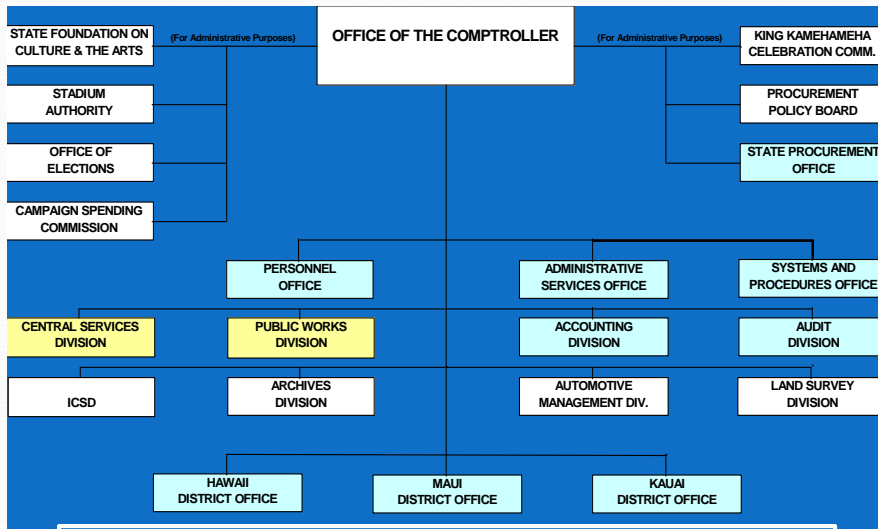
STATE FOUNDATION ON CULTURE & THE ARTS

(For Administrative Purposes)

OFFICE OF THE COMPTROLLER

(For Administrative Purposes)

KING KAMEHAMEHA CELEBRATION COMM.

STADIUM AUTHORITY

PROCUREMENT POLICY BOARD

OFFICE OF ELECTIONS

STATE PROCUREMENT OFFICE

CAMPAIGN SPENDING COMMISSION

PERSONNEL OFFICE

ADMINISTRATIVE SERVICES OFFICE

SYSTEMS AND PROCEDURES OFFICE

CENTRAL SERVICES DIVISION

PUBLIC WORKS DIVISION

ACCOUNTING DIVISION

AUDIT DIVISION

ICSD

ARCHIVES DIVISION

AUTOMOTIVE MANAGEMENT DIV.

LAND SURVEY DIVISION

HAWAII DISTRICT OFFICE

MAUI DISTRICT OFFICE

KAUAI DISTRICT OFFICE